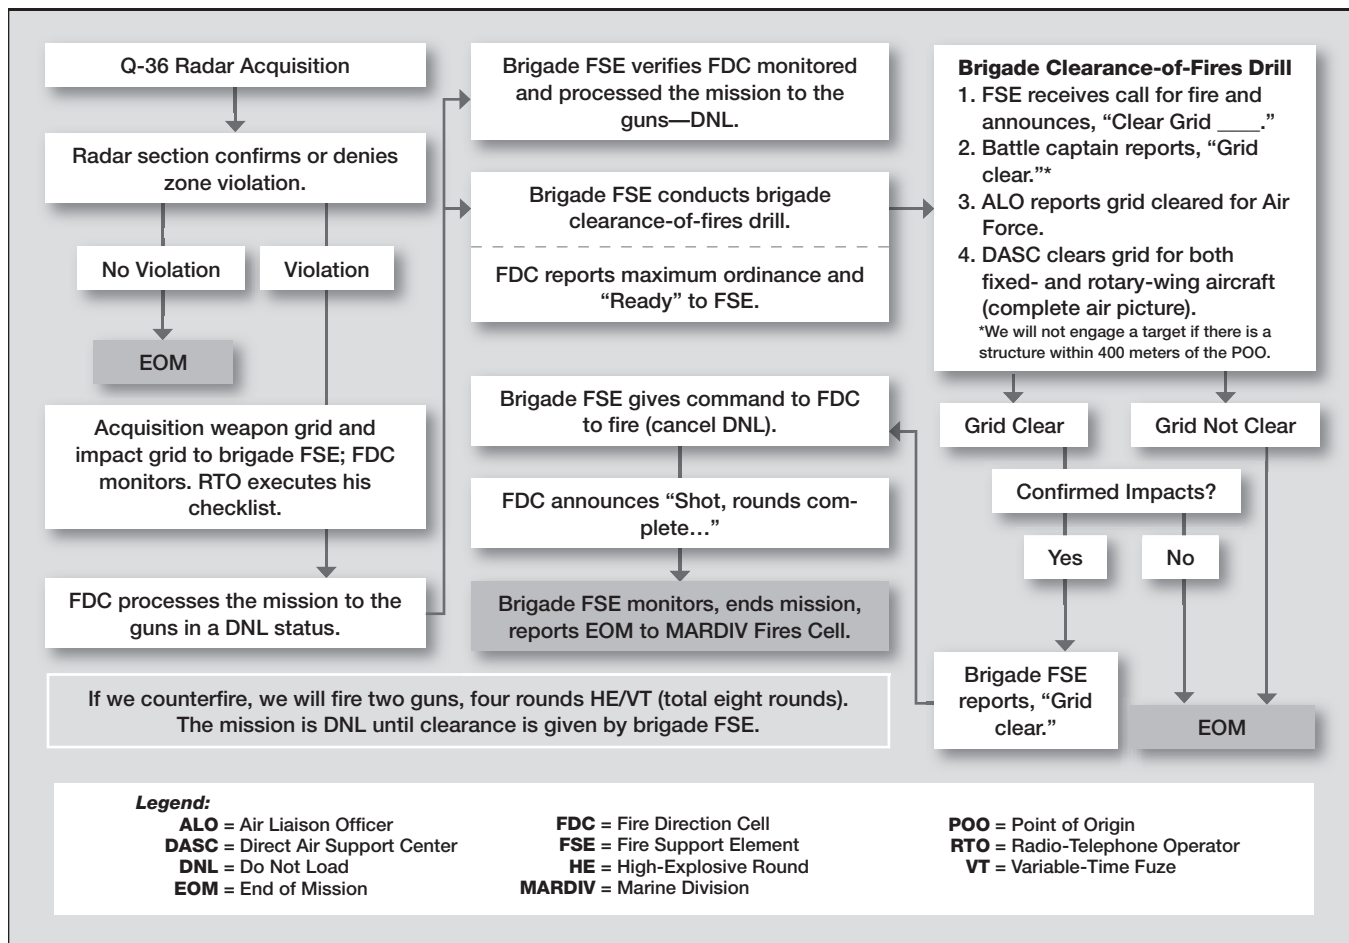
Q-36 Radar Acquisition

Radar section confirms or denies zone violation.

No Violation

Violation

EOM

Acquisition weapon grid and impact grid to brigade FSE; FDC monitors. RTO executes his checklist.

FDC processes the mission to the guns in a DNL status.

Brigade FSE verifies FDC monitored and processed the mission to the guns—DNL.

Brigade FSE conducts brigade clearance-of-fires drill.

FDC reports maximum ordinance and "Ready" to FSE.

Brigade FSE gives command to FDC to fire (cancel DNL).

FDC announces "Shot, rounds complete…"

Brigade FSE monitors, ends mission, reports EOM to MARDIV Fires Cell.

Brigade Clearance-of-Fires Drill
1. FSE receives call for fire and announces, "Clear Grid ____."
2. Battle captain reports, "Grid clear."*
3. ALO reports grid cleared for Air Force.
4. DASC clears grid for both fixed- and rotary-wing aircraft (complete air picture).
*We will not engage a target if there is a structure within 400 meters of the POO.

Grid Clear

Grid Not Clear

Confirmed Impacts?

Yes

No

Brigade FSE reports, "Grid clear."

EOM

If we counterfire, we will fire two guns, four rounds HE/VT (total eight rounds). The mission is DNL until clearance is given by brigade FSE.

Legend:
ALO = Air Liaison Officer
DASC = Direct Air Support Center
DNL = Do Not Load
EOM = End of Mission
FDC = Fire Direction Cell
FSE = Fire Support Element
HE = High-Explosive Round
MARDIV = Marine Division
POO = Point of Origin
RTO = Radio-Telephone Operator
VT = Variable-Time Fuze